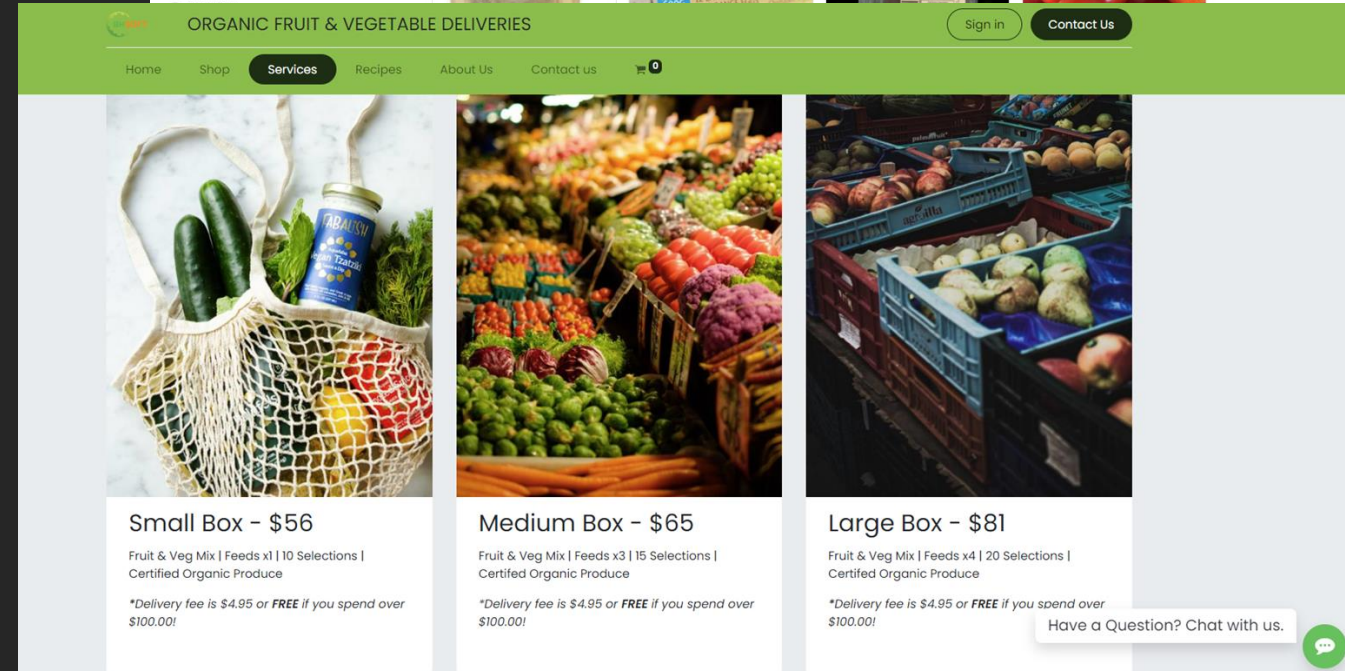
ORGANIC FRUIT & VEGETABLE DELIVERIES

Sign in Contact Us

Home Shop Services Recipes About Us Contact us 0

Small Box - $56

Fruit & Veg Mix | Feeds x1 | 10 Selections | Certified Organic Produce

*Delivery fee is $4.95 or FREE if you spend over $100.00!

Medium Box - $65

Fruit & Veg Mix | Feeds x3 | 15 Selections | Certifed Organic Produce

*Delivery fee is $4.95 or FREE if you spend over $100.00!

Large Box - $81

Fruit & Veg Mix | Feeds x4 | 20 Selections | Certified Organic Produce

*Delivery fee is $4.95 or FREE if you spend over $100.00!

Have a Question? Chat with us.